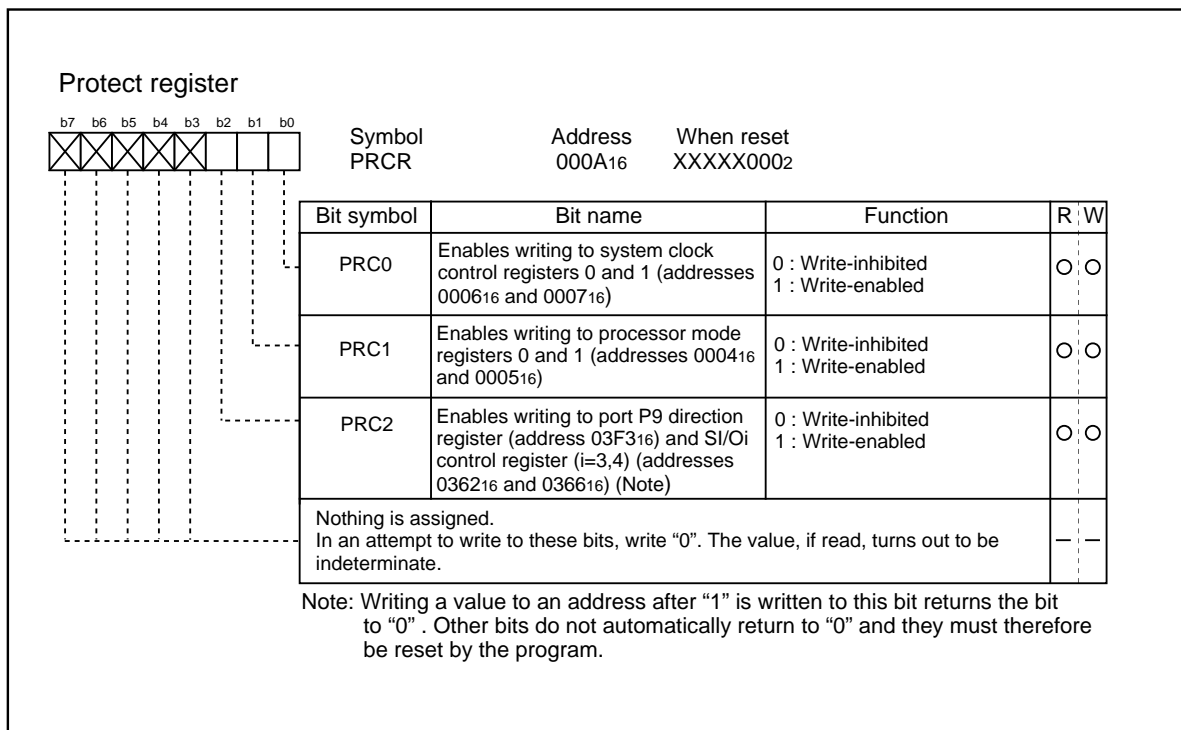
Protect register

b7 b6 b5 b4 b3 b2 b1 b0

| Symbol | Address | When reset |
|---|---|---|
| PRCR | $000A_{16}$ | $XXXXX000_2$ |

| Bit symbol | Bit name | Function | R | W |
|---|---|---|---|---|
| PRC0 | Enables writing to system clock control registers 0 and 1 (addresses $0006_{16}$ and $0007_{16}$) | 0 : Write-inhibited 1 : Write-enabled | ○ | ○ |
| PRC1 | Enables writing to processor mode registers 0 and 1 (addresses $0004_{16}$ and $0005_{16}$) | 0 : Write-inhibited 1 : Write-enabled | ○ | ○ |
| PRC2 | Enables writing to port P9 direction register (address $03F3_{16}$) and SI/Oi control register (i=3,4) (addresses $0362_{16}$ and $0366_{16}$) (Note) | 0 : Write-inhibited 1 : Write-enabled | ○ | ○ |
| Nothing is assigned. In an attempt to write to these bits, write “0”. The value, if read, turns out to be indeterminate. | | | — | — |

Note: Writing a value to an address after “1” is written to this bit returns the bit to “0” . Other bits do not automatically return to “0” and they must therefore be reset by the program.